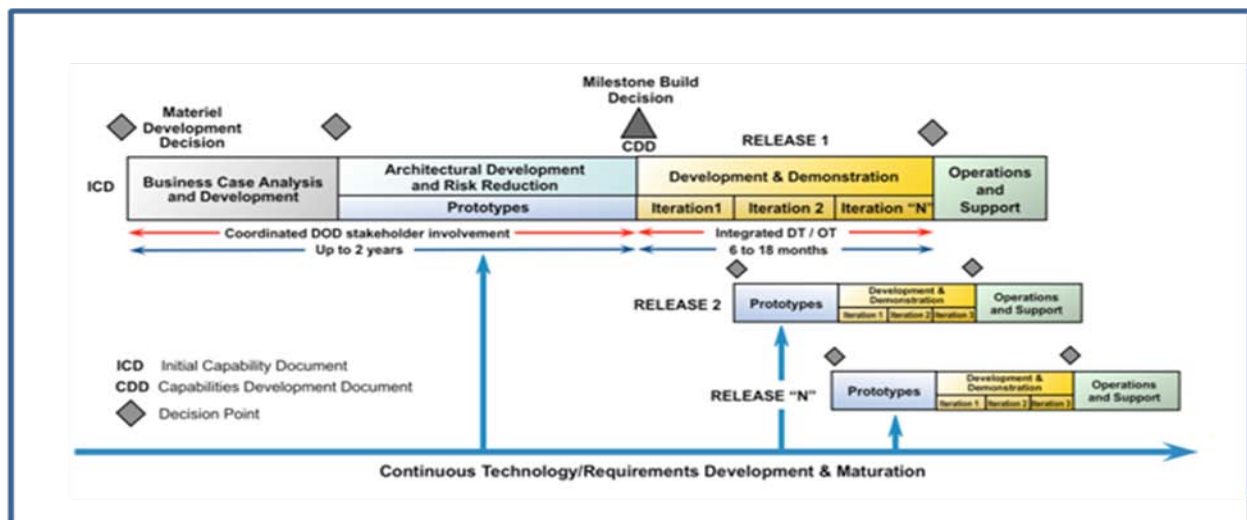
Materiel Development Decision

Milestone Build Decision

CDD

RELEASE 1

ICD

Business Case Analysis and Development

Architectural Development and Risk Reduction

Prototypes

Development & Demonstration

Iteration1

Iteration 2

Iteration "N"

Operations and Support

Coordinated DOD stakeholder involvement

Up to 2 years

Integrated DT / OT

6 to 18 months

RELEASE 2

Prototypes

Development & Demonstration

Iteration 1

Iteration 2

Iteration 3

Operations and Support

ICD Initial Capability Document

CDD Capabilities Development Document

Decision Point

RELEASE "N"

Prototypes

Development & Demonstration

Iteration 1

Iteration 2

Iteration 3

Operations and Support

Continuous Technology/Requirements Development & Maturation